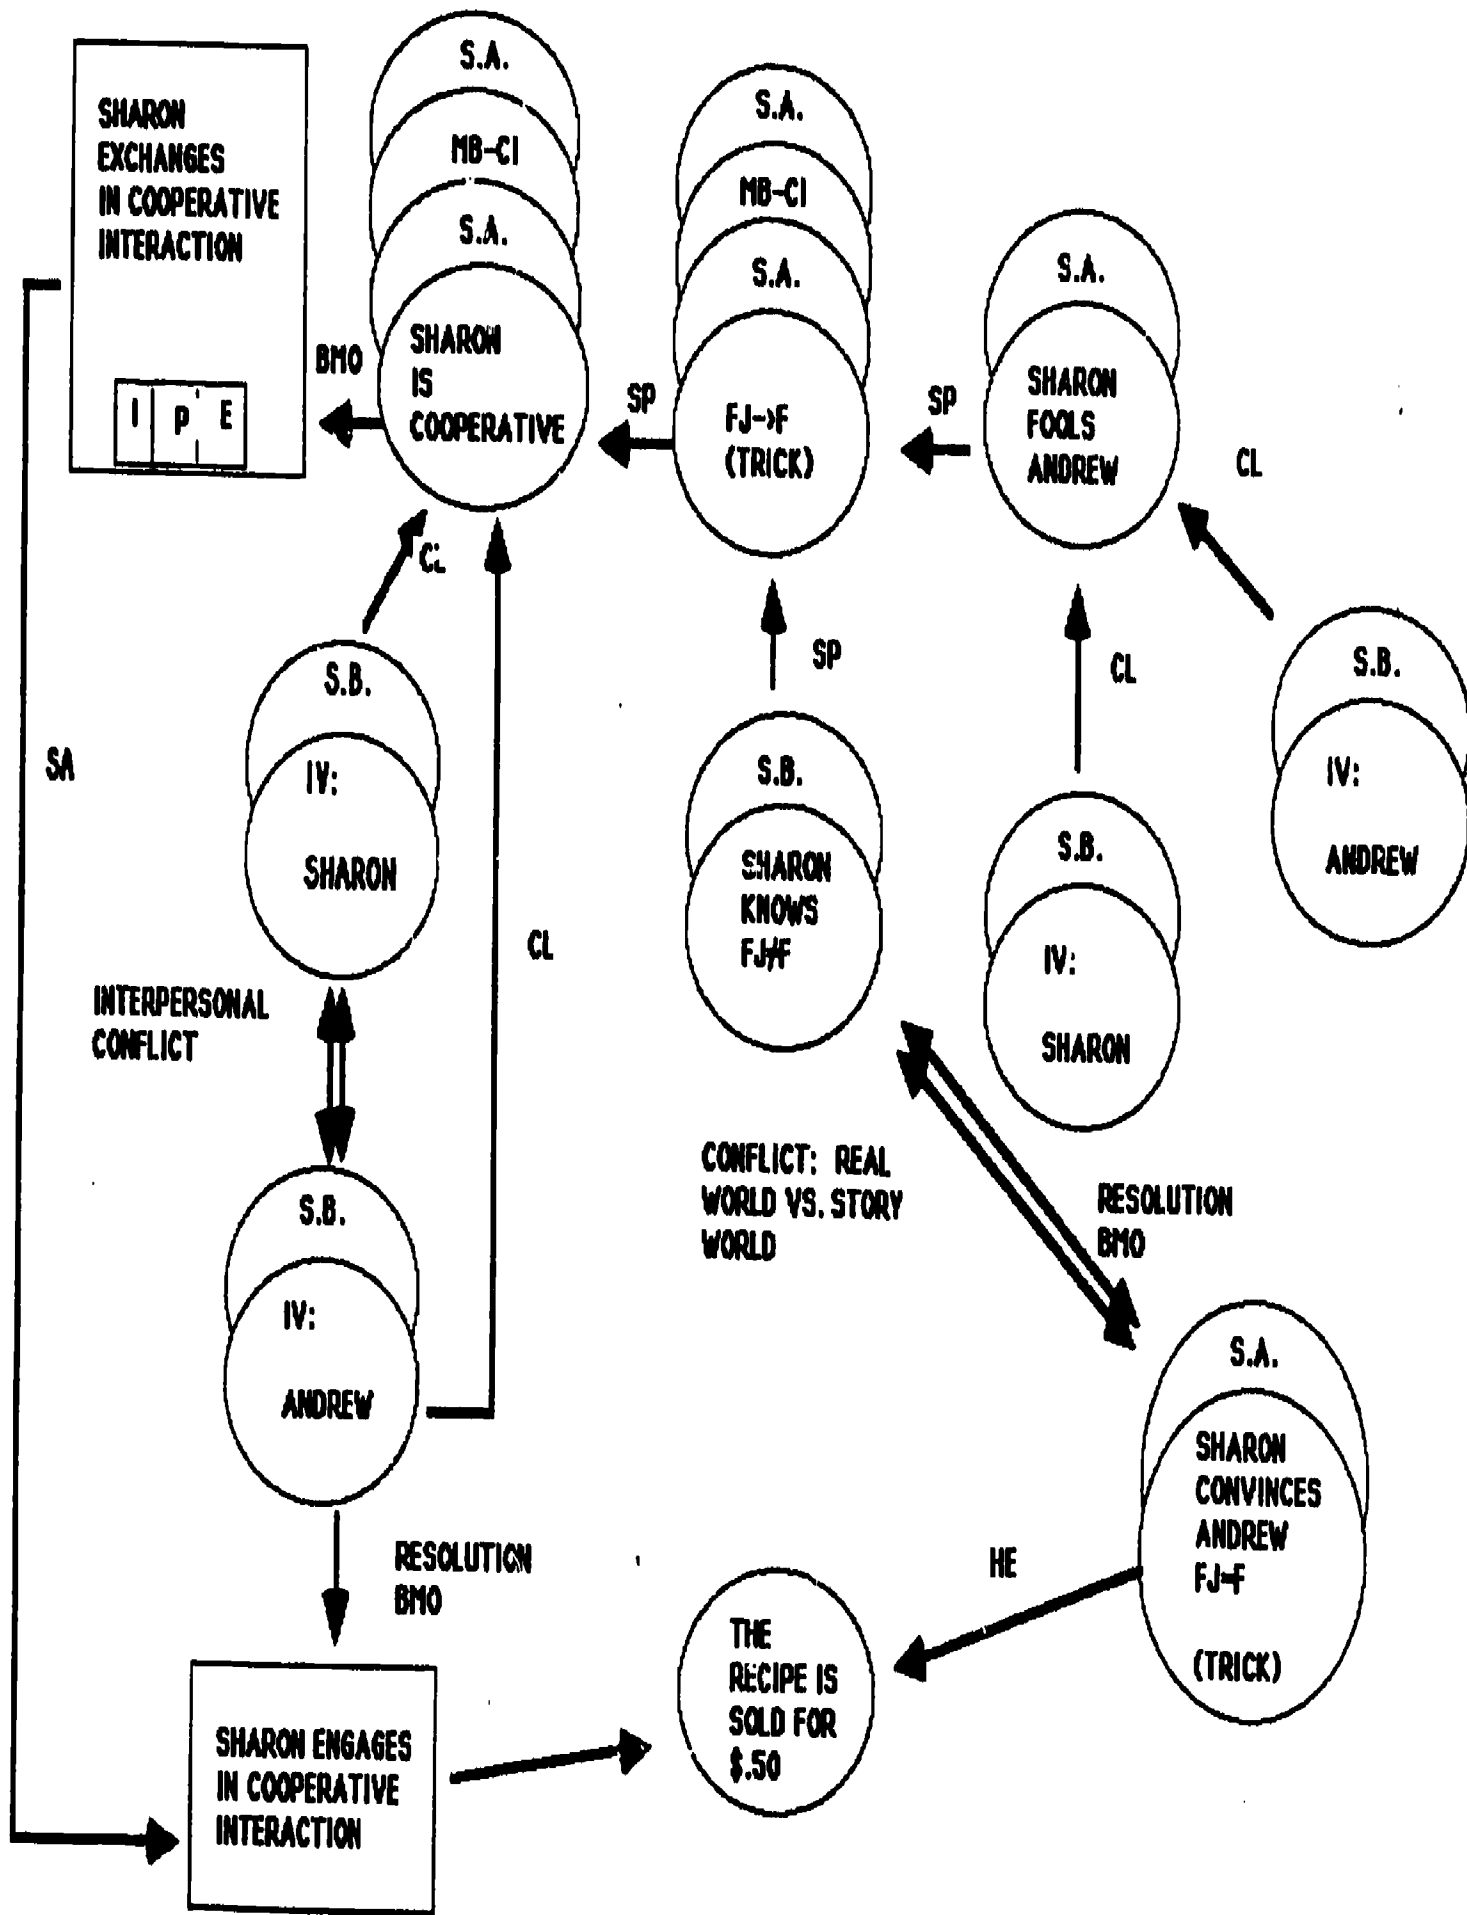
SHARON EXCHANGES IN COOPERATIVE INTERACTION

I P E

S.A.
MB-CI
S.A.
SHARON IS COOPERATIVE

BMO

S.A.
MB-CI
S.A.
FJ->F (TRICK)

SP

S.A.
SHARON FOOLS ANDREW

SP

CL

CL

SP

CL

S.B.
IV: ANDREW

S.B.
IV: SHARON

SA

CL

S.B.
SHARON KNOWS FJ/F

S.B.
IV: SHARON

INTERPERSONAL CONFLICT

S.B.
IV: ANDREW

CONFLICT: REAL WORLD VS. STORY WORLD

RESOLUTION BMO

S.A.
SHARON CONVINCES ANDREW FJ=F (TRICK)

HE

RESOLUTION BMO

THE RECIPE IS SOLD FOR $.50

SHARON ENGAGES IN COOPERATIVE INTERACTION